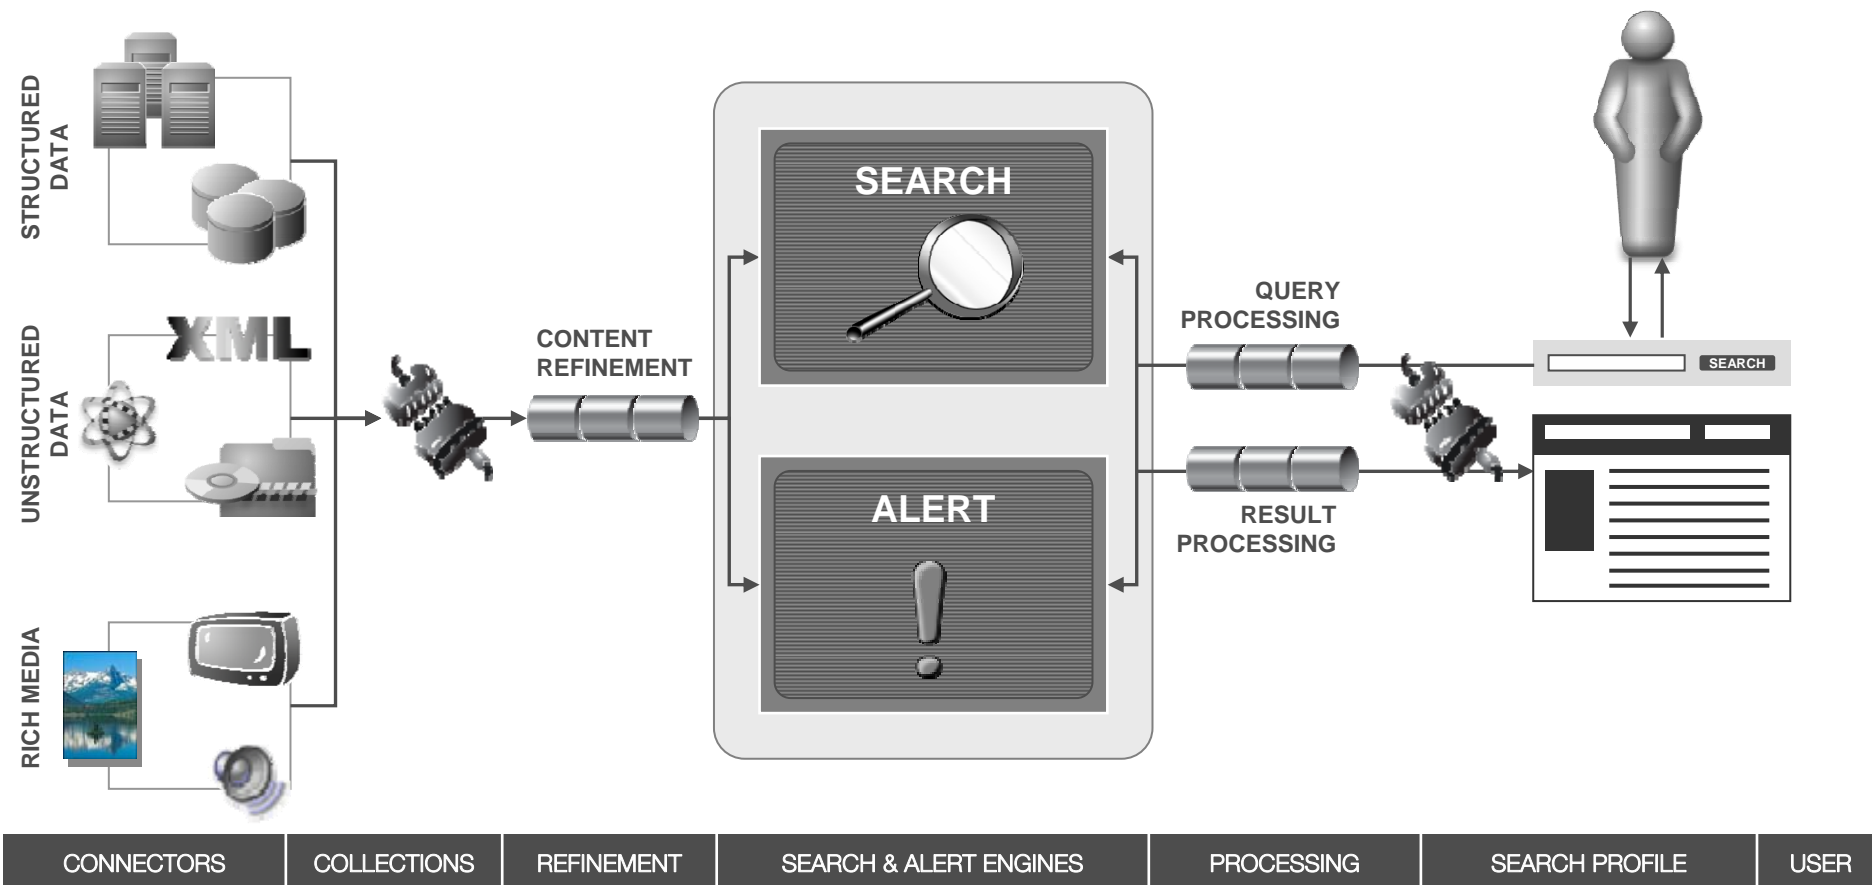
STRUCTURED DATA

UNSTRUCTURED DATA

XML

RICH MEDIA

CONTENT REFINEMENT

SEARCH

ALERT

QUERY PROCESSING

RESULT PROCESSING

SEARCH

| CONNECTORS | COLLECTIONS | REFINEMENT | SEARCH & ALERT ENGINES | PROCESSING | SEARCH PROFILE | USER |
|---|---|---|---|---|---|---|